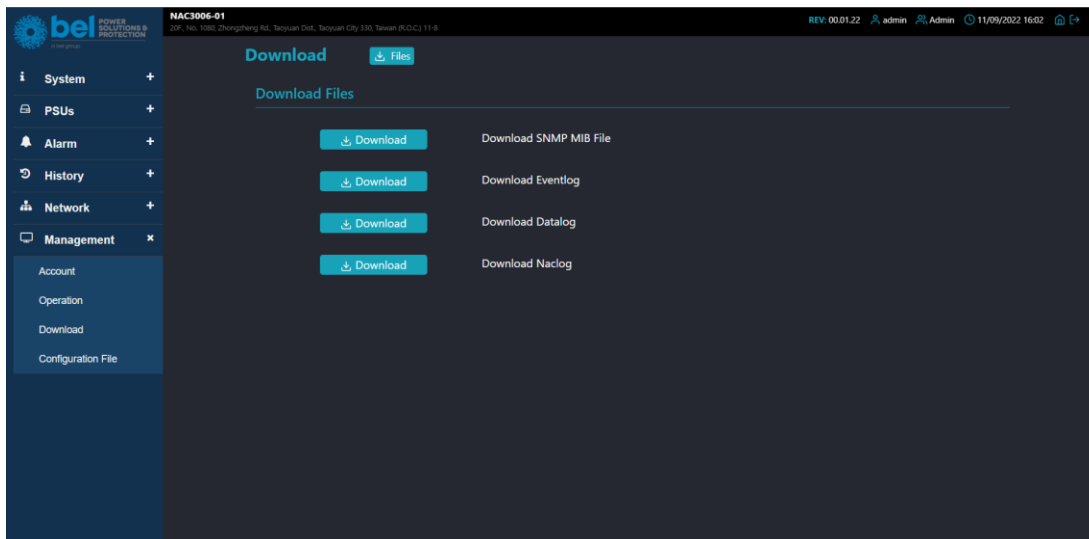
bel POWER SOLUTIONS & PROTECTION
a bel group

NAC3006-01
20F., No. 1080, Zhongzheng Rd., Taoyuan Dist., Taoyuan City 330, Taiwan (R.O.C.) 11-8

REV: 00.01.22 admin Admin 11/09/2022 16:02

System +
PSUs +
Alarm +
History +
Network +
Management ×
Account
Operation
Download
Configuration File

Download Files

Download Files

Download Download SNMP MIB File
Download Download Eventlog
Download Download Datalog
Download Download Naclog